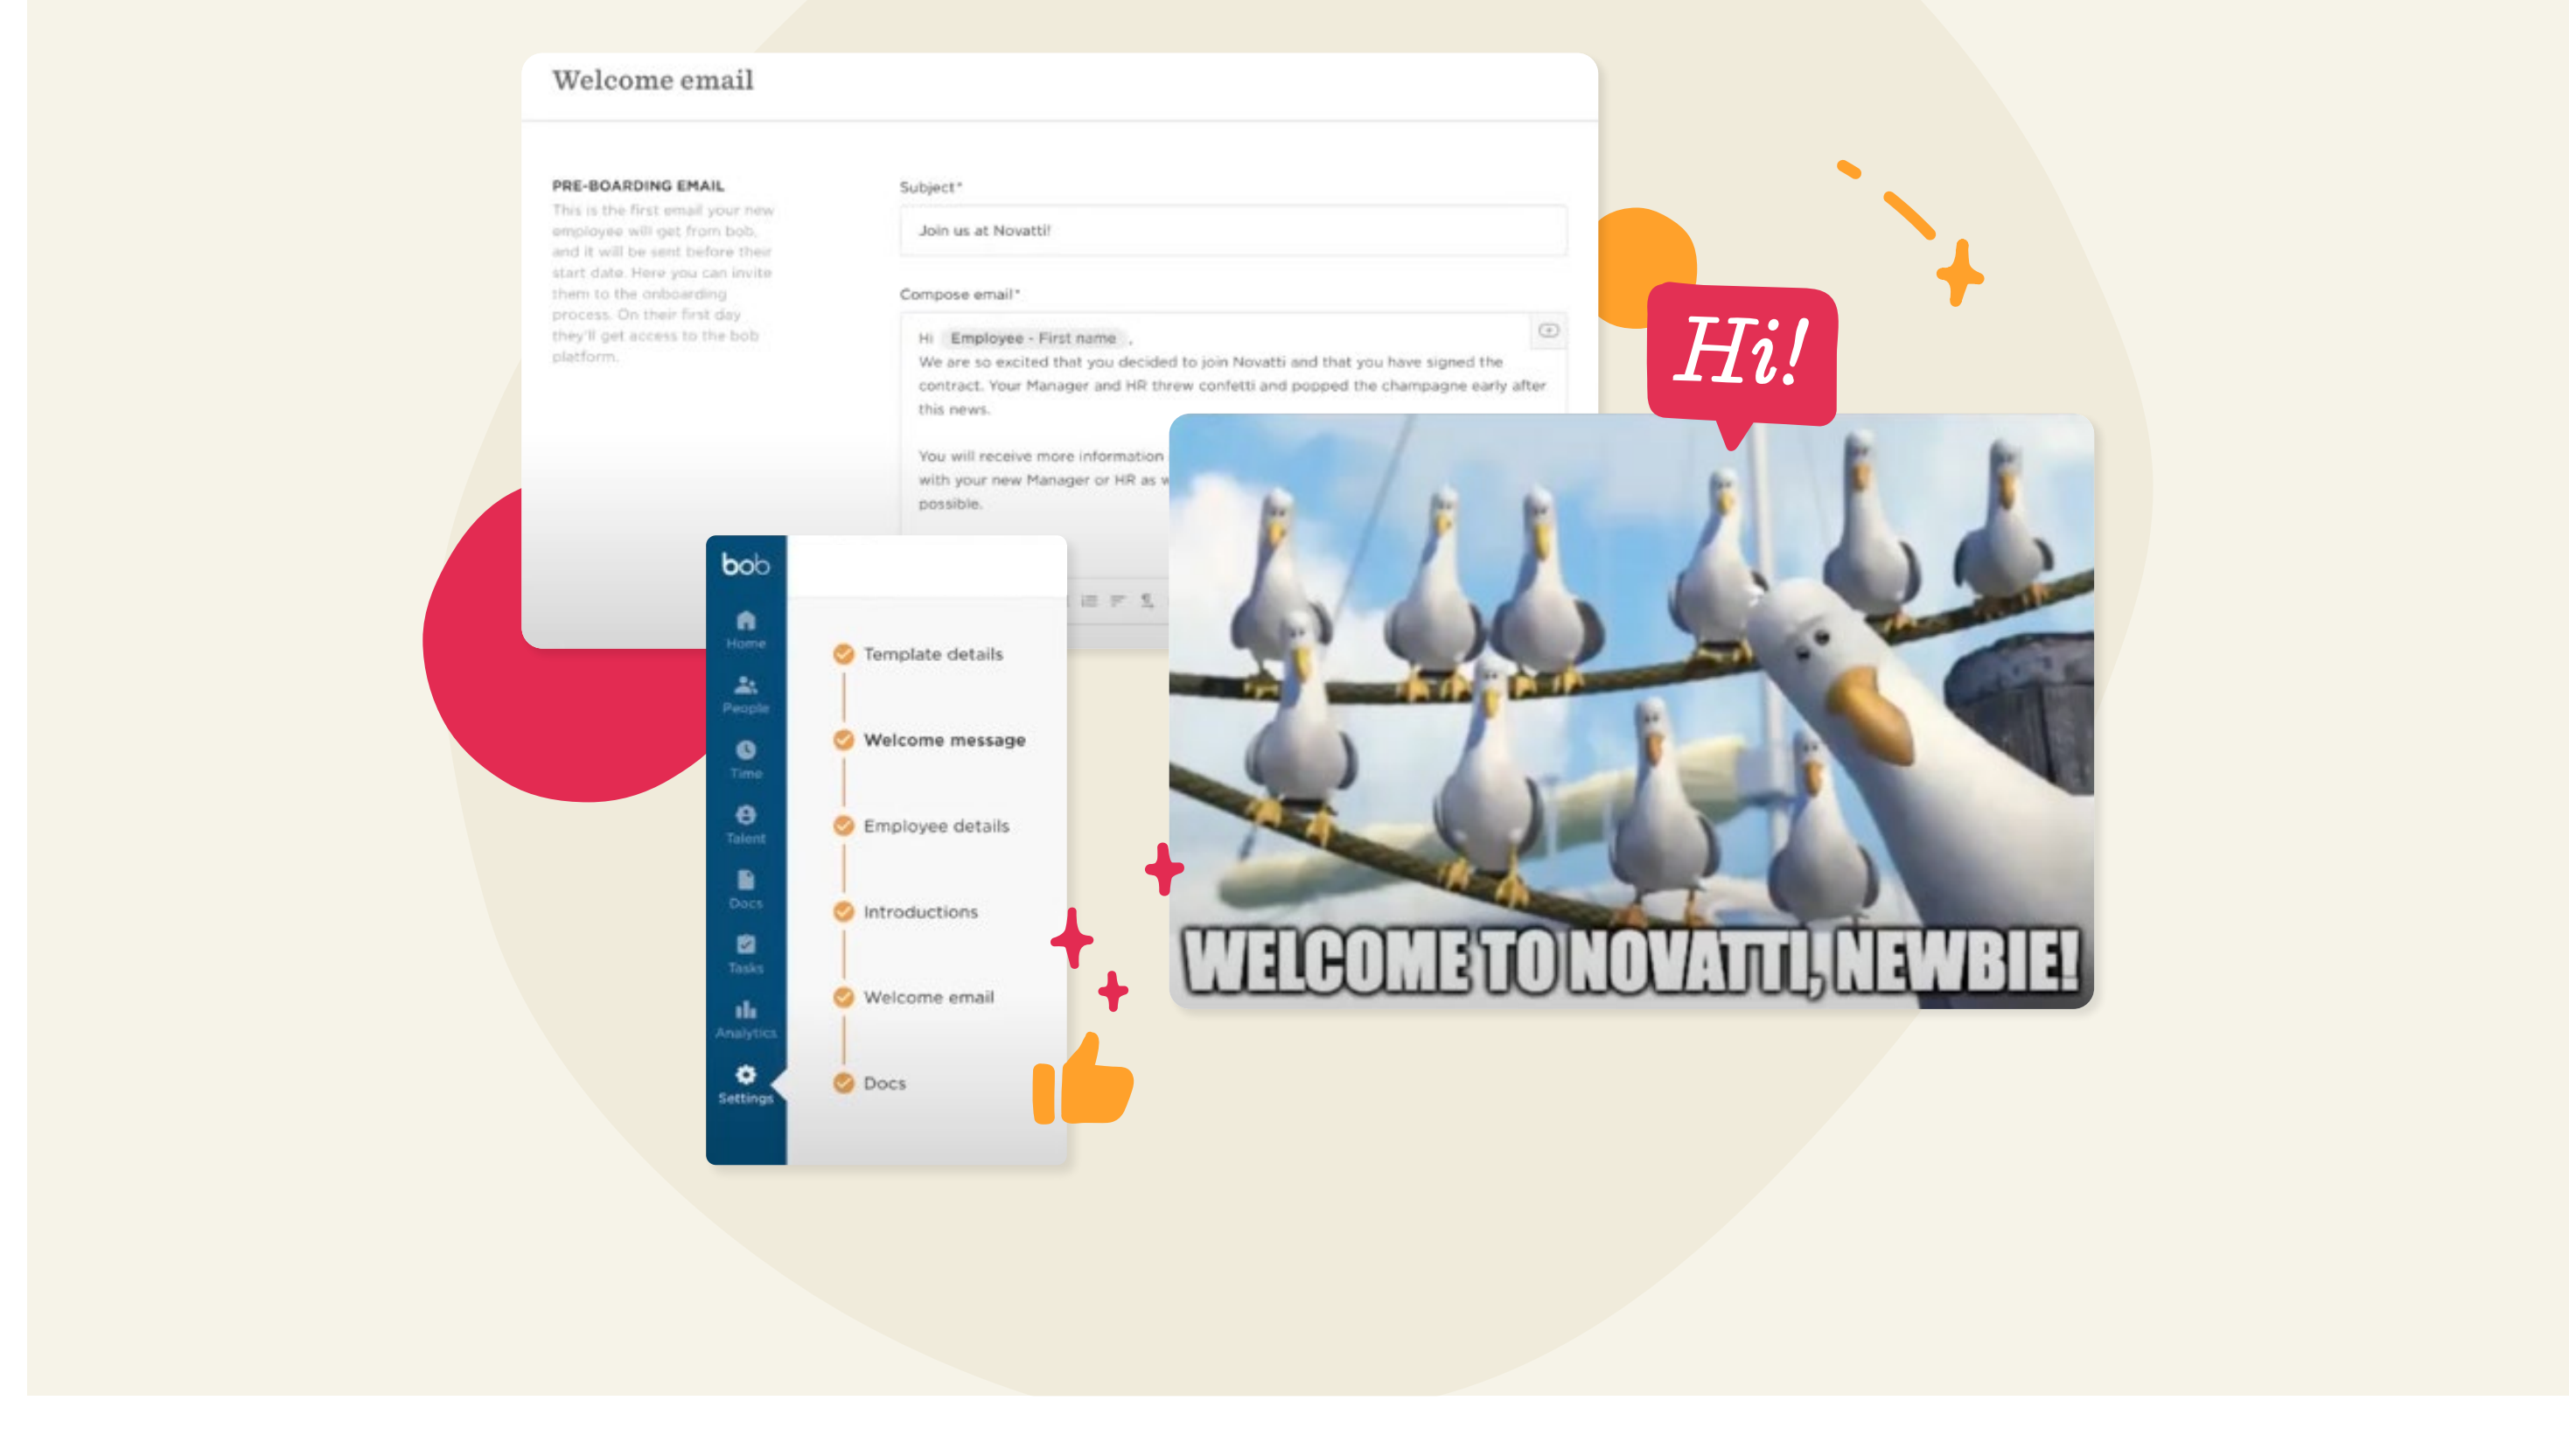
Welcome email

PRE-BOARDING EMAIL

This is the first email your new employee will get from bob, and it will be sent before their start date. Here you can invite them to the onboarding process. On their first day they'll get access to the bob platform.

Subject*

Join us at Novatti!

Compose email*

Hi Employee - First name ,
We are so excited that you decided to join Novatti and that you have signed the contract. Your Manager and HR threw confetti and popped the champagne early after this news.

You will receive more information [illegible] with your new Manager or HR as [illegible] possible.

Hi!

bob

Home

People

Time

Talent

Docs

Tasks

Analytics

Settings

Template details

Welcome message

Employee details

Introductions

Welcome email

Docs

WELCOME TO NOVATTI, NEWBIE!